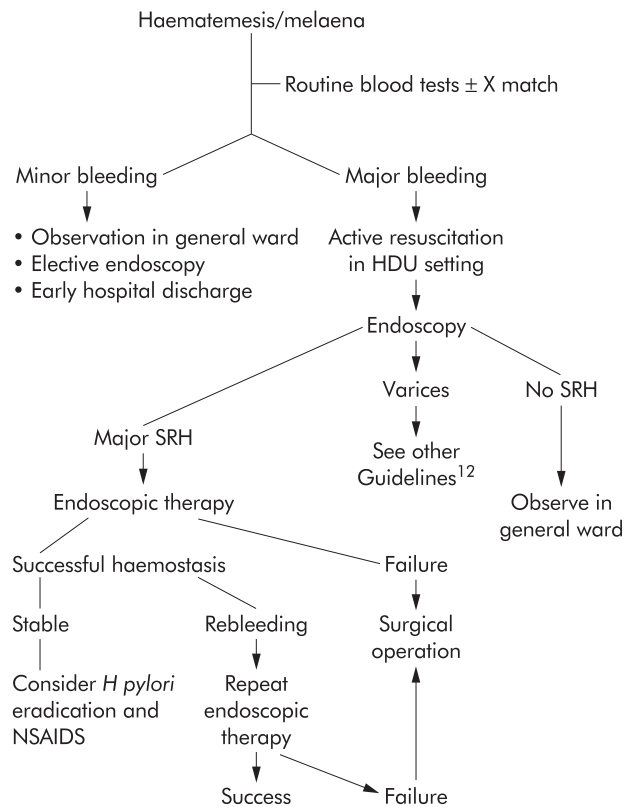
Haematemesis/melaena

Routine blood tests ± X match

Minor bleeding

• Observation in general ward
• Elective endoscopy
• Early hospital discharge

Major bleeding

Active resuscitation in HDU setting

Endoscopy

Varices

See other Guidelines$^{12}$

No SRH

Observe in general ward

Major SRH

Endoscopic therapy

Successful haemostasis

Failure

Surgical operation

Stable

Consider H pylori eradication and NSAIDS

Rebleeding

Repeat endoscopic therapy

Success

Failure